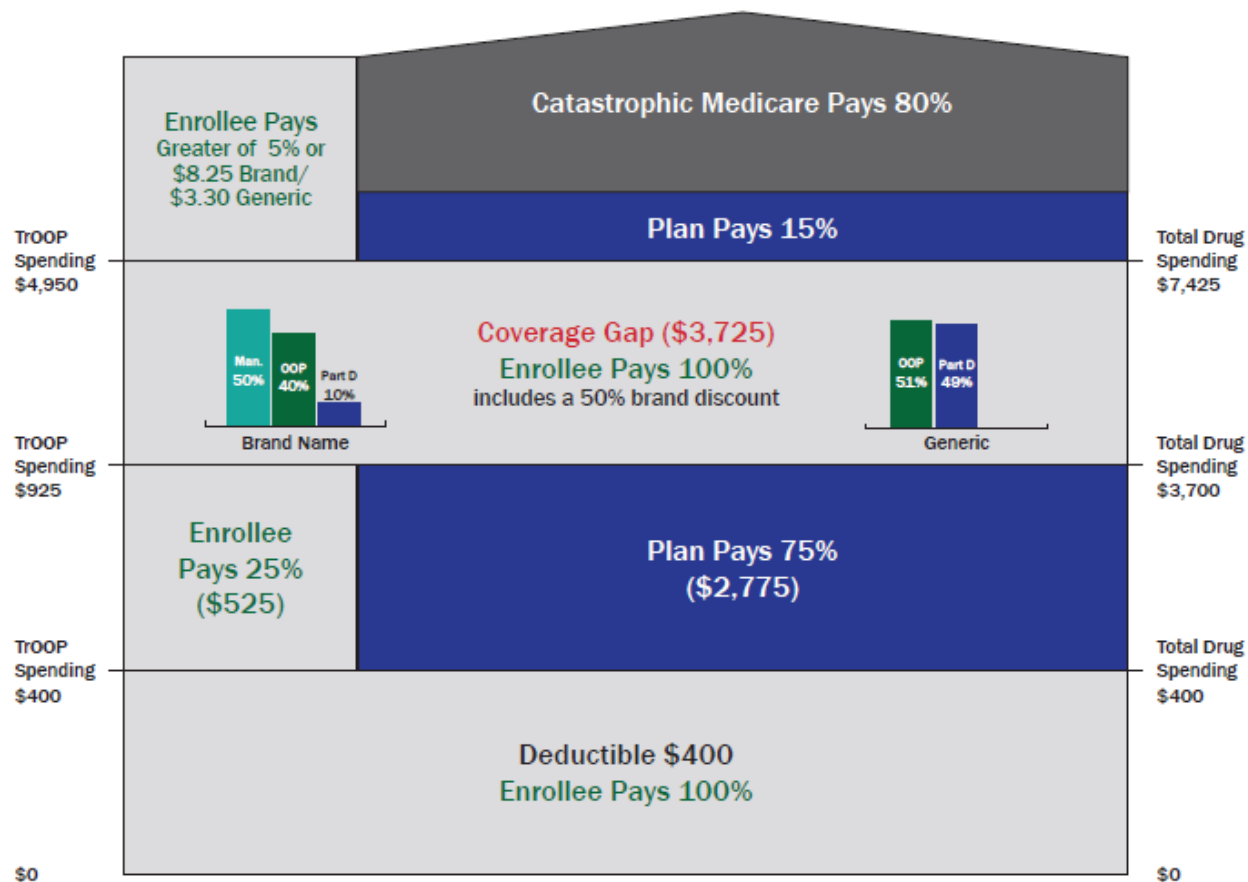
Enrollee Pays Greater of 5% or $8.25 Brand/ $3.30 Generic

Catastrophic Medicare Pays 80%

Plan Pays 15%

TrOOP Spending $4,950

Total Drug Spending $7,425

Man. 50%
OOP 40%
Part D 10%
Brand Name

Coverage Gap ($3,725)
Enrollee Pays 100%
includes a 50% brand discount

OOP 51%
Part D 49%
Generic

TrOOP Spending $925

Total Drug Spending $3,700

Enrollee Pays 25% ($525)

Plan Pays 75% ($2,775)

TrOOP Spending $400

Total Drug Spending $400

Deductible $400
Enrollee Pays 100%

$0

$0